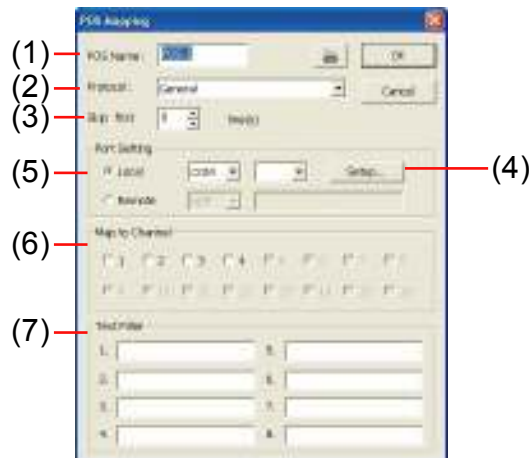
POS Mapping

(1) POS Name: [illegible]

OK

(2) Protocol: General

Cancel

(3) Skip first 0 line(s)

Port Setting

(5) Local COM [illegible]

Setup...

(4)

Remote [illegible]

(6) Map to Channel

1 2 3 4 5 6 7 8

9 10 11 12 13 14 15 16

(7) Text Filter

1.

5.

2.

6.

3.

7.

4.

8.